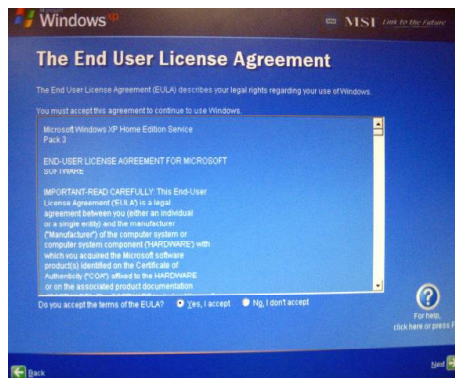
Windows XP

MSI Link to the Future

The End User License Agreement

The End User License Agreement (EULA) describes your legal rights regarding your use of Windows.

You must accept this agreement to continue to use Windows.

Microsoft Windows XP Home Edition Service Pack 3

END-USER LICENSE AGREEMENT FOR MICROSOFT SOFTWARE

IMPORTANT-READ CAREFULLY: This End-User License Agreement ("EULA") is a legal agreement between you (either an individual or a single entity) and the manufacturer ("Manufacturer") of the computer system or computer system component ("HARDWARE") with which you acquired the Microsoft software product(s) identified on the Certificate of Authenticity ("COA") affixed to the HARDWARE or on the associated product documentation

Do you accept the terms of the EULA? Yes, I accept No, I don't accept

For help, click here or press F

Back

Next